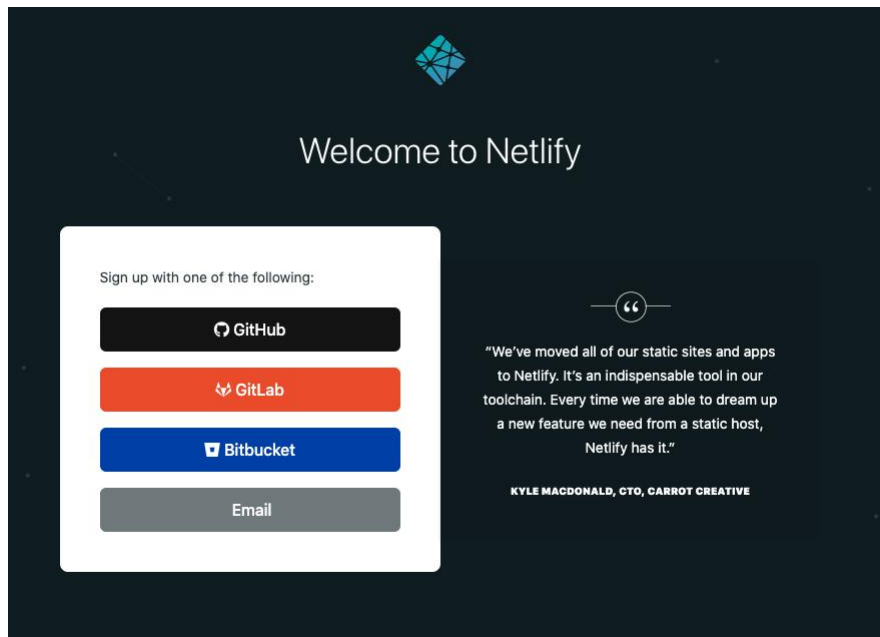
Welcome to Netlify

Sign up with one of the following:

GitHub

GitLab

Bitbucket

Email

“We’ve moved all of our static sites and apps to Netlify. It’s an indispensable tool in our toolchain. Every time we are able to dream up a new feature we need from a static host, Netlify has it.”

KYLE MACDONALD, CTO, CARROT CREATIVE